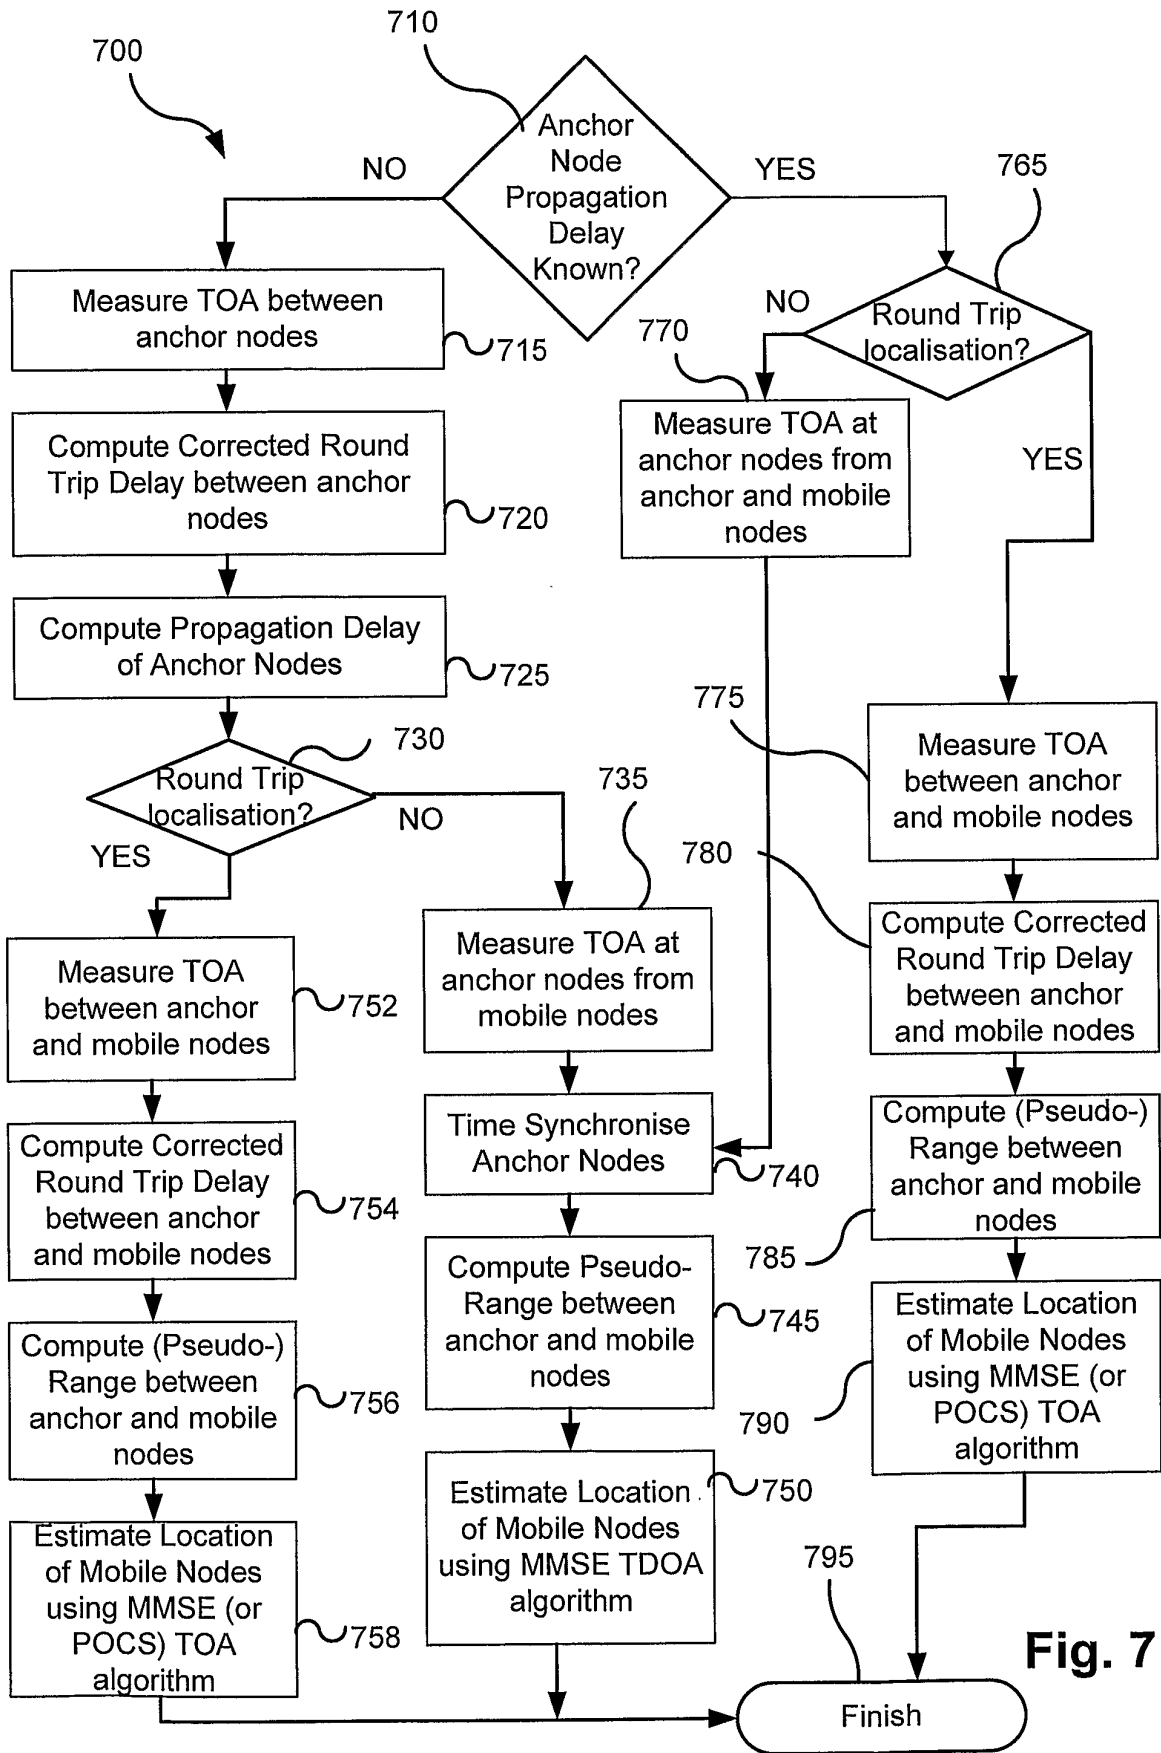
700

710

Anchor Node Propagation Delay Known?

NO

YES

765

Measure TOA between anchor nodes

715

Round Trip localisation?

NO

770

Measure TOA at anchor nodes from anchor and mobile nodes

YES

Compute Corrected Round Trip Delay between anchor nodes

720

Compute Propagation Delay of Anchor Nodes

725

775

Measure TOA between anchor and mobile nodes

730

Round Trip localisation?

NO

735

YES

780

Compute Corrected Round Trip Delay between anchor and mobile nodes

Measure TOA between anchor and mobile nodes

752

Measure TOA at anchor nodes from mobile nodes

Time Synchronise Anchor Nodes

740

Compute (Pseudo-) Range between anchor and mobile nodes

785

Compute Corrected Round Trip Delay between anchor and mobile nodes

754

Compute Pseudo-Range between anchor and mobile nodes

745

Estimate Location of Mobile Nodes using MMSE (or POCS) TOA algorithm

790

Compute (Pseudo-) Range between anchor and mobile nodes

756

Estimate Location of Mobile Nodes using MMSE TDOA algorithm

750

795

Estimate Location of Mobile Nodes using MMSE (or POCS) TOA algorithm

758

Fig. 7

Finish